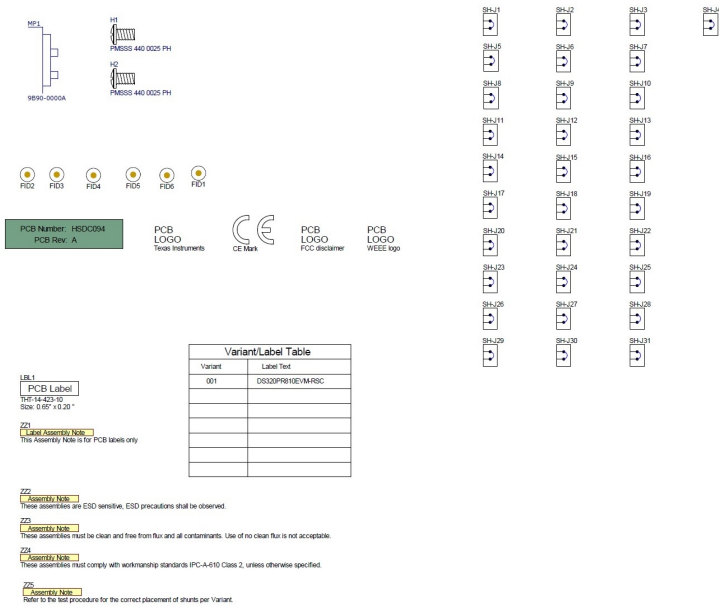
MP1

9B90-0000A

H1
PMSSS 440 0025 PH

H2
PMSSS 440 0025 PH

SHJ1 SHJ2 SHJ3 SHJ4
SHJ5 SHJ6 SHJ7
SHJ8 SHJ9 SHJ10
SHJ11 SHJ12 SHJ13
SHJ14 SHJ15 SHJ16
SHJ17 SHJ18 SHJ19
SHJ20 SHJ21 SHJ22
SHJ23 SHJ24 SHJ25
SHJ26 SHJ27 SHJ28
SHJ29 SHJ30 SHJ31

FID2 FID3 FID4 FID5 FID6 FID1

PCB Number: HSDC094
PCB Rev: A

PCB LOGO
Texas Instruments

CE Mark

PCB LOGO
FCC disclaimer

PCB LOGO
WEEE logo

Variant/Label Table

| Variant | Label Text |
|---|---|
| 001 | DS320PR810EVM-RSC |
| | |
| | |
| | |
| | |
| | |
| | |

LBL1
PCB Label
THT-14-423-10
Size: 0.65" x 0.20 "

ZZ1
Label Assembly Note
This Assembly Note is for PCB labels only

ZZ2
Assembly Note
These assemblies are ESD sensitive, ESD precautions shall be observed.

ZZ3
Assembly Note
These assemblies must be clean and free from flux and all contaminants. Use of no clean flux is not acceptable.

ZZ4
Assembly Note
These assemblies must comply with workmanship standards IPC-A-610 Class 2, unless otherwise specified.

ZZ5
Assembly Note
Refer to the test procedure for the correct placement of shunts per Variant.